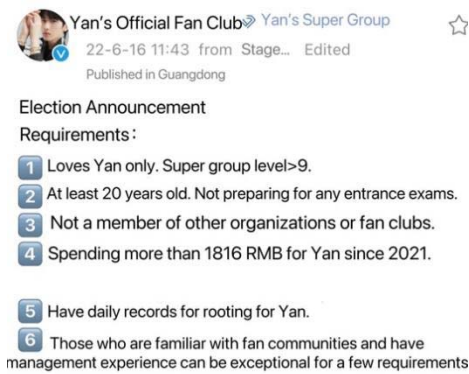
Yan's Official Fan Club ➢ Yan's Super Group
22-6-16 11:43 from Stage... Edited
Published in Guangdong

Election Announcement
Requirements:

1 Loves Yan only. Super group level>9.
2 At least 20 years old. Not preparing for any entrance exams.
3 Not a member of other organizations or fan clubs.
4 Spending more than 1816 RMB for Yan since 2021.

5 Have daily records for rooting for Yan.
6 Those who are familiar with fan communities and have management experience can be exceptional for a few requirements